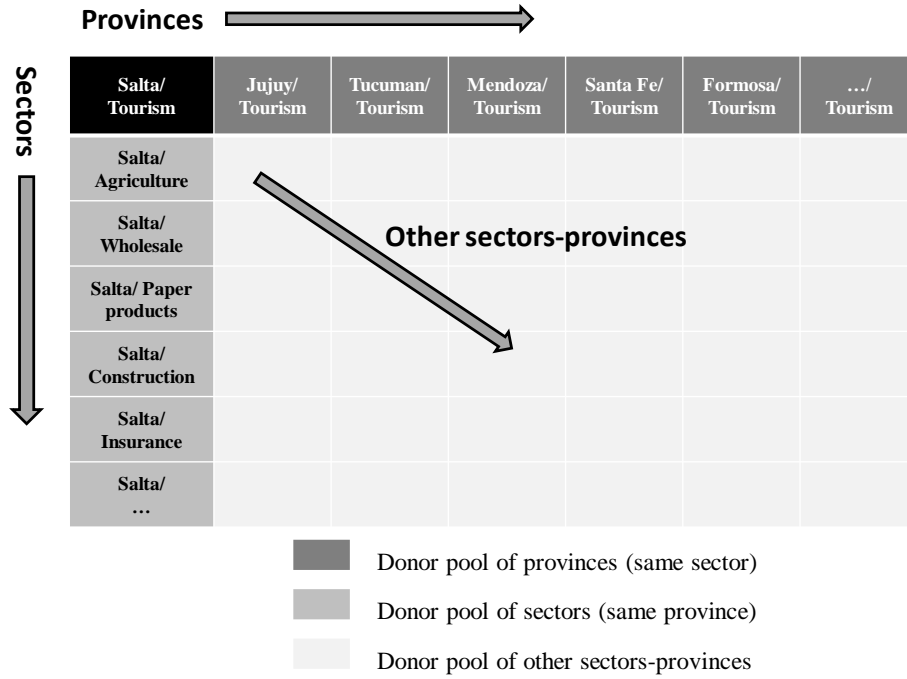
Provinces

Sectors

| Salta/ Tourism | Jujuy/ Tourism | Tucuman/ Tourism | Mendoza/ Tourism | Santa Fe/ Tourism | Formosa/ Tourism | …/ Tourism |
|---|---|---|---|---|---|---|
| Salta/ Agriculture | | | | | | |
| Salta/ Wholesale | | | | | | |
| Salta/ Paper products | | | | | | |
| Salta/ Construction | | | | | | |
| Salta/ Insurance | | | | | | |
| Salta/ … | | | | | | |

Other sectors-provinces

Donor pool of provinces (same sector)

Donor pool of sectors (same province)

Donor pool of other sectors-provinces